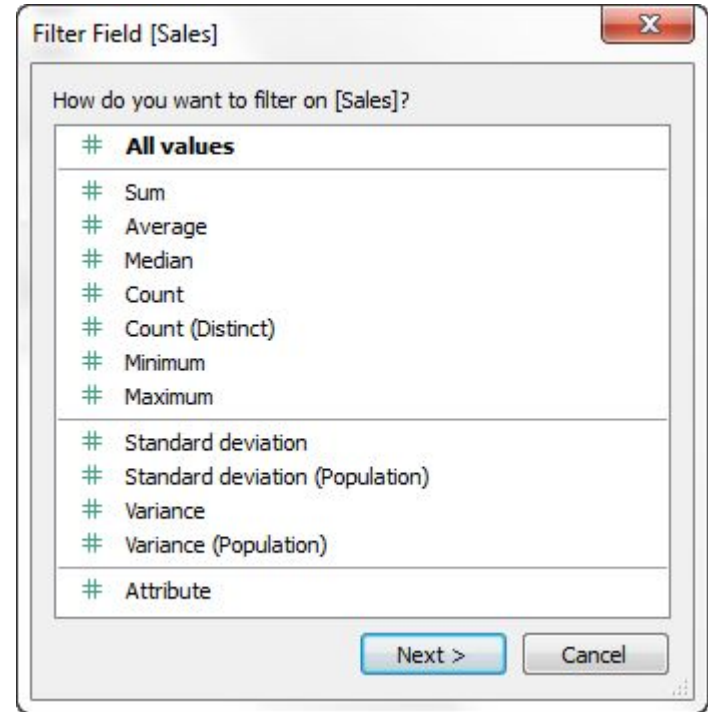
Filter Field [Sales]

How do you want to filter on [Sales]?

# All values

# Sum
# Average
# Median
# Count
# Count (Distinct)
# Minimum
# Maximum

# Standard deviation
# Standard deviation (Population)
# Variance
# Variance (Population)

# Attribute

Next >
Cancel